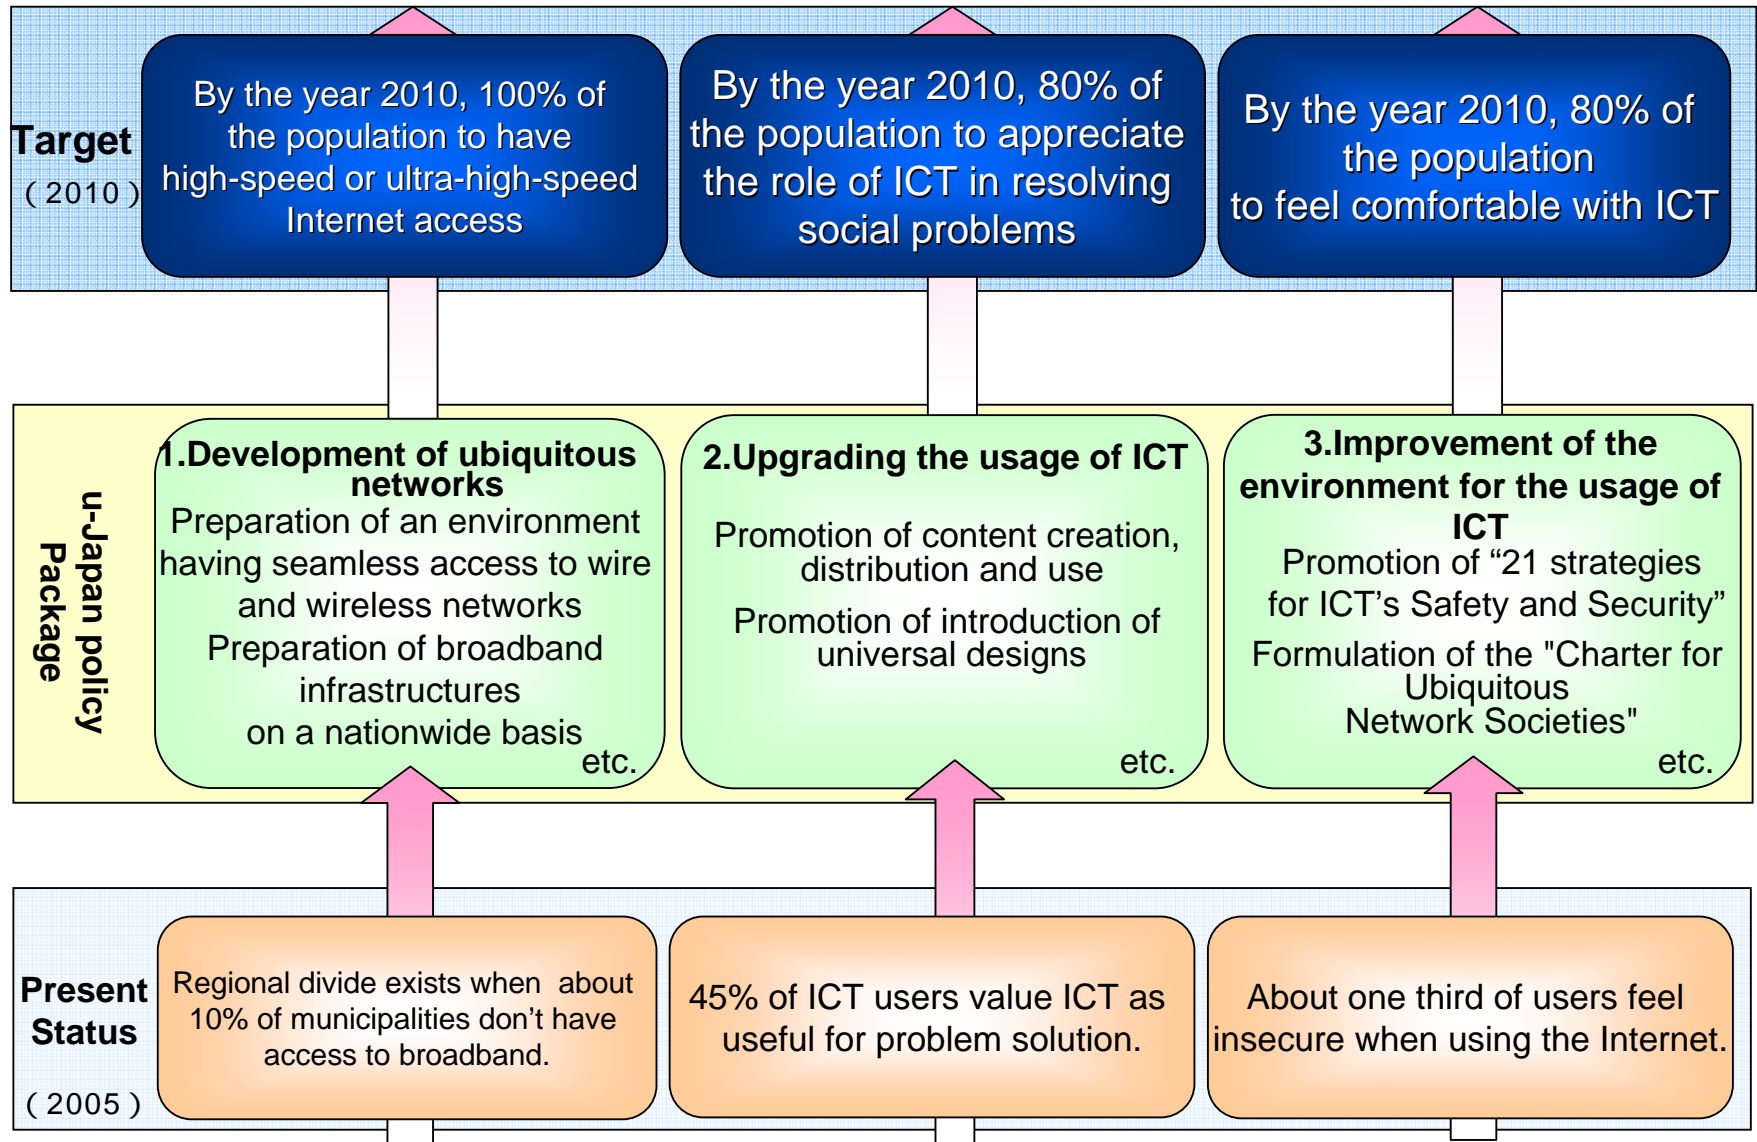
Target
(2010)

By the year 2010, 100% of the population to have high-speed or ultra-high-speed Internet access

By the year 2010, 80% of the population to appreciate the role of ICT in resolving social problems

By the year 2010, 80% of the population to feel comfortable with ICT

u-Japan policy Package

1.Development of ubiquitous networks
Preparation of an environment having seamless access to wire and wireless networks
Preparation of broadband infrastructures on a nationwide basis
etc.

2.Upgrading the usage of ICT
Promotion of content creation, distribution and use
Promotion of introduction of universal designs
etc.

3.Improvement of the environment for the usage of ICT
Promotion of “21 strategies for ICT’s Safety and Security”
Formulation of the "Charter for Ubiquitous Network Societies"
etc.

Present Status
(2005)

Regional divide exists when about 10% of municipalities don’t have access to broadband.

45% of ICT users value ICT as useful for problem solution.

About one third of users feel insecure when using the Internet.